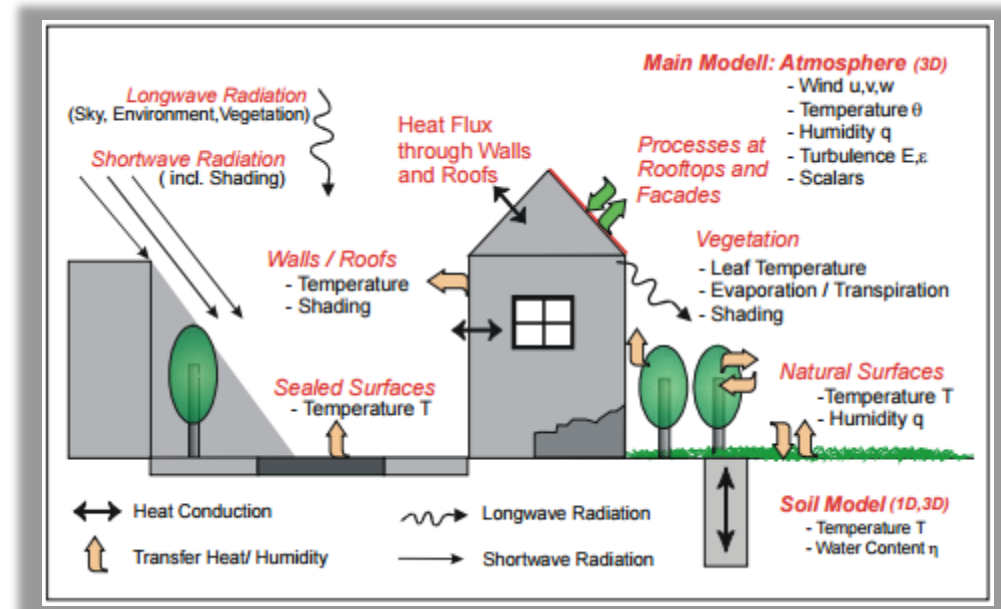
Main Modell: Atmosphere (3D)
- Wind u,v,w
- Temperature $\theta$
- Humidity q
- Turbulence E,$\varepsilon$
- Scalars

Longwave Radiation
(Sky, Environment,Vegetation)

Shortwave Radiation
( incl. Shading)

Heat Flux through Walls and Roofs

Processes at Rooftops and Facades

Walls / Roofs
- Temperature
- Shading

Vegetation
- Leaf Temperature
- Evaporation / Transpiration
- Shading

Sealed Surfaces
- Temperature T

Natural Surfaces
-Temperature T
- Humidity q

Heat Conduction

Transfer Heat/ Humidity

Longwave Radiation

Shortwave Radiation

Soil Model (1D,3D)
- Temperature T
- Water Content $\eta$